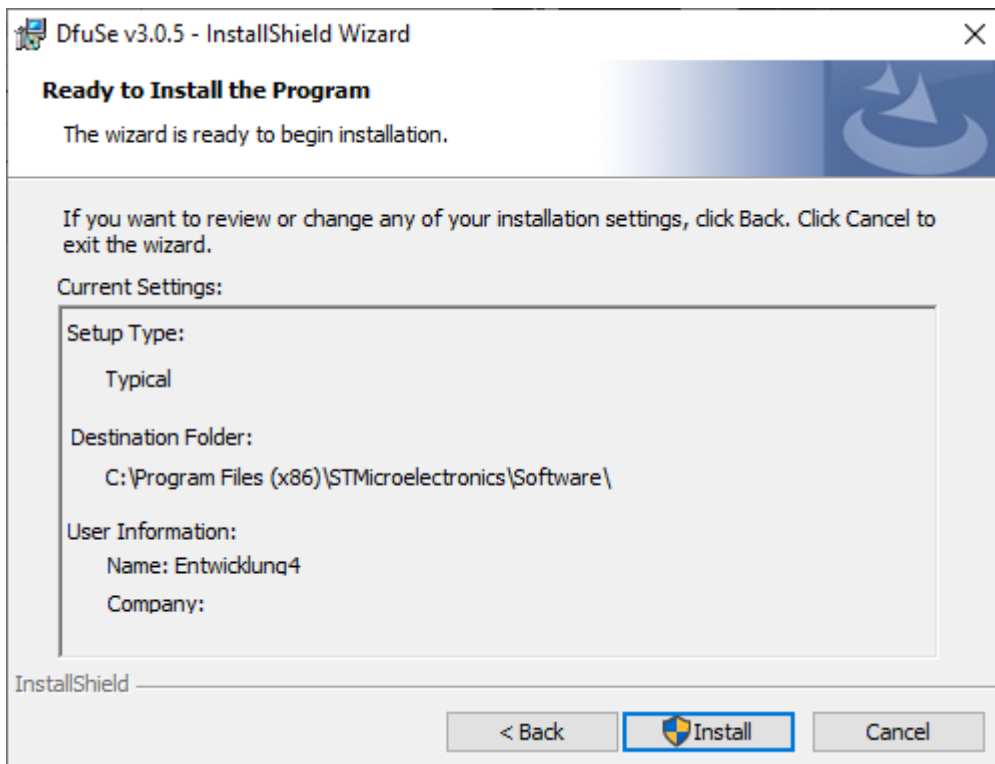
DfuSe v3.0.5 - InstallShield Wizard

×

Ready to Install the Program

The wizard is ready to begin installation.

If you want to review or change any of your installation settings, click Back. Click Cancel to exit the wizard.

Current Settings:

Setup Type:

Typical

Destination Folder:

C:\Program Files (x86)\STMicroelectronics\Software\

User Information:

Name: Entwicklung4

Company:

InstallShield

< Back

Install

Cancel